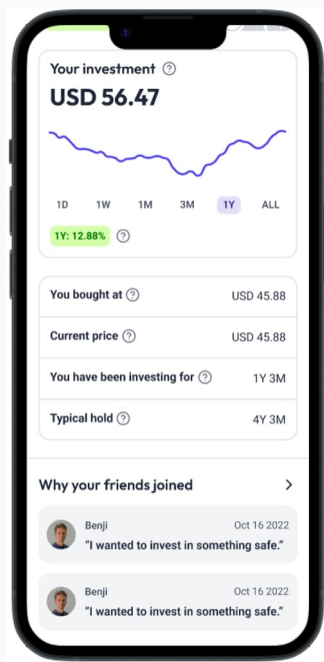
Your investment ?

USD 56.47

1D 1W 1M 3M 1Y ALL

1Y: 12.88% ?

| | |
|---|---|
| You bought at ? | USD 45.88 |
| Current price ? | USD 45.88 |
| You have been investing for ? | 1Y 3M |
| Typical hold ? | 4Y 3M |

Why your friends joined >

Benji Oct 16 2022
"I wanted to invest in something safe."

Benji Oct 16 2022
"I wanted to invest in something safe."